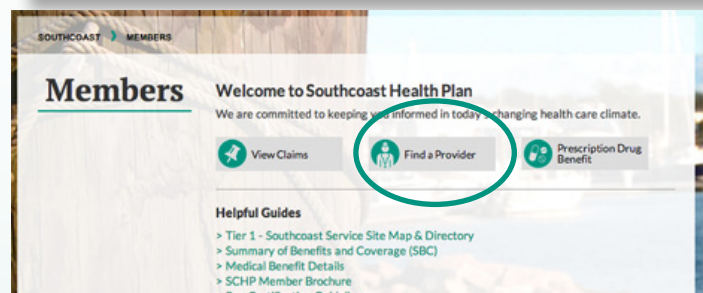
SOUTHCOAST › MEMBERS

Members

Welcome to Southcoast Health Plan

We are committed to keeping you informed in today's changing health care climate.

View Claims

Find a Provider

Prescription Drug Benefit

Helpful Guides

> Tier 1 - Southcoast Service Site Map & Directory
> Summary of Benefits and Coverage (SBC)
> Medical Benefit Details
> SCHP Member Brochure
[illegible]